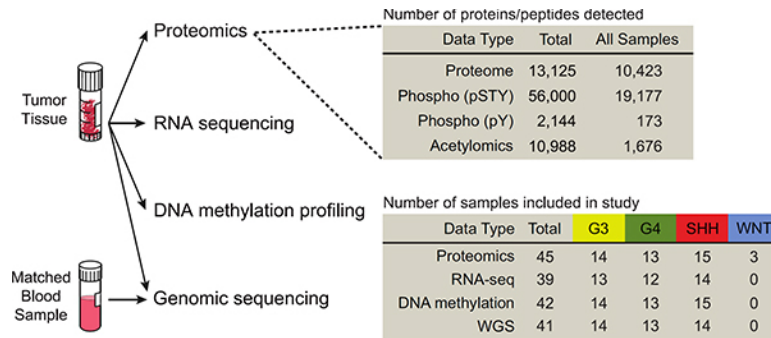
Tumor Tissue

Matched Blood Sample

Proteomics

RNA sequencing

DNA methylation profiling

Genomic sequencing

Number of proteins/peptides detected

| Data Type | Total | All Samples |
|---|---|---|
| Proteome | 13,125 | 10,423 |
| Phospho (pSTY) | 56,000 | 19,177 |
| Phospho (pY) | 2,144 | 173 |
| Acetylomics | 10,988 | 1,676 |

Number of samples included in study

| Data Type | Total | G3 | G4 | SHH | WNT |
|---|---|---|---|---|---|
| Proteomics | 45 | 14 | 13 | 15 | 3 |
| RNA-seq | 39 | 13 | 12 | 14 | 0 |
| DNA methylation | 42 | 14 | 13 | 15 | 0 |
| WGS | 41 | 14 | 13 | 14 | 0 |